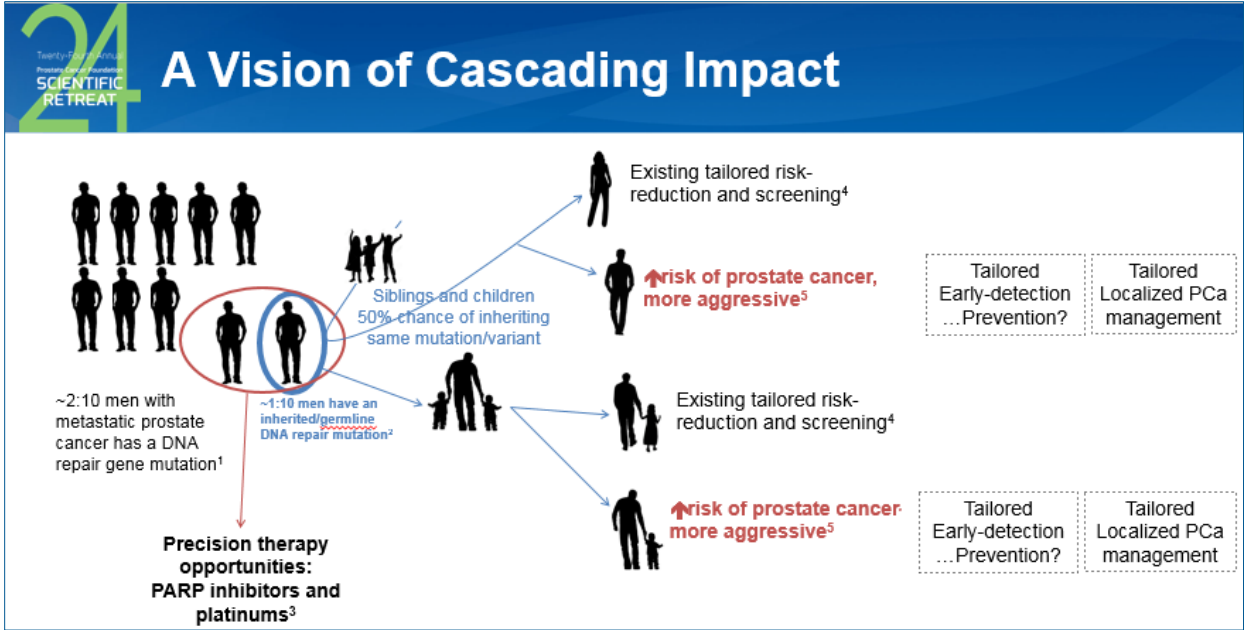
24
Twenty-Fourth Annual
Prostate Cancer Foundation
SCIENTIFIC RETREAT

A Vision of Cascading Impact

~2:10 men with metastatic prostate cancer has a DNA repair gene mutation$^1$

~1:10 men have an inherited/germline DNA repair mutation$^2$

Siblings and children 50% chance of inheriting same mutation/variant

Precision therapy opportunities: PARP inhibitors and platinums$^3$

Existing tailored risk-reduction and screening$^4$

↑risk of prostate cancer, more aggressive$^5$

Tailored Early-detection …Prevention?

Tailored Localized PCa management

Existing tailored risk-reduction and screening$^4$

↑risk of prostate cancer, more aggressive$^5$

Tailored Early-detection …Prevention?

Tailored Localized PCa management